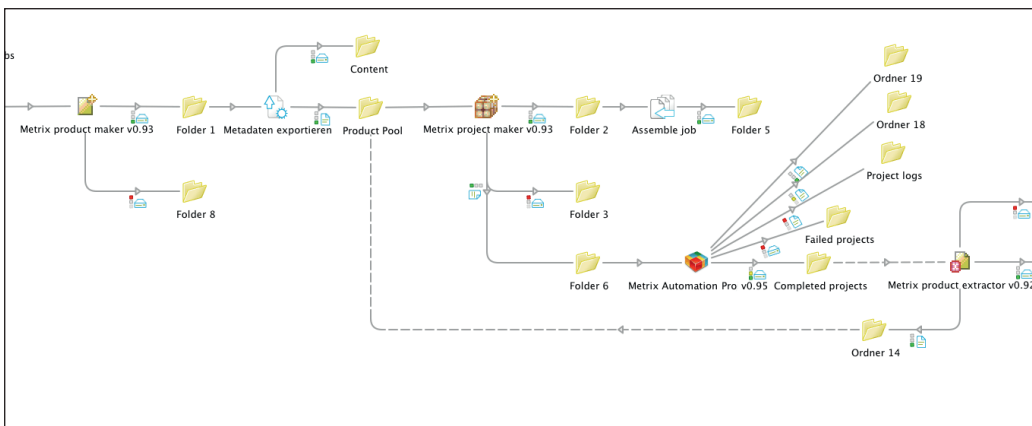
bs

Content

Metrix product maker v0.93

Folder 1

Metadaten exportieren

Product Pool

Metrix project maker v0.93

Folder 2

Assemble job

Folder 5

Ordner 19

Ordner 18

Project logs

Folder 8

Folder 3

Failed projects

Folder 6

Metrix Automation Pro v0.95

Completed projects

Metrix product extractor v0.92

Ordner 14